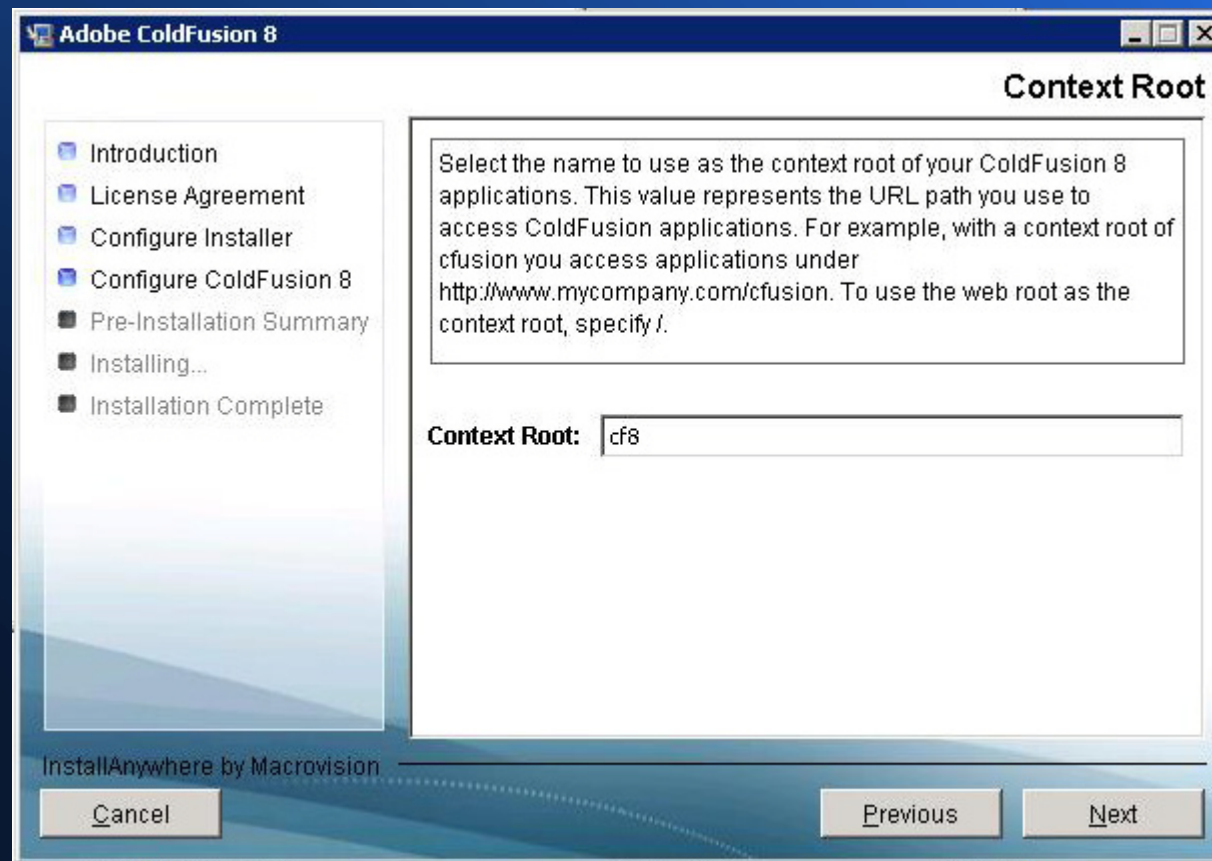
Adobe ColdFusion 8

Context Root

Introduction
License Agreement
Configure Installer
Configure ColdFusion 8
Pre-Installation Summary
Installing...
Installation Complete

Select the name to use as the context root of your ColdFusion 8 applications. This value represents the URL path you use to access ColdFusion applications. For example, with a context root of cfusion you access applications under http://www.mycompany.com/cfusion. To use the web root as the context root, specify /.

Context Root: cf8

InstallAnywhere by Macrovision

Cancel

Previous

Next